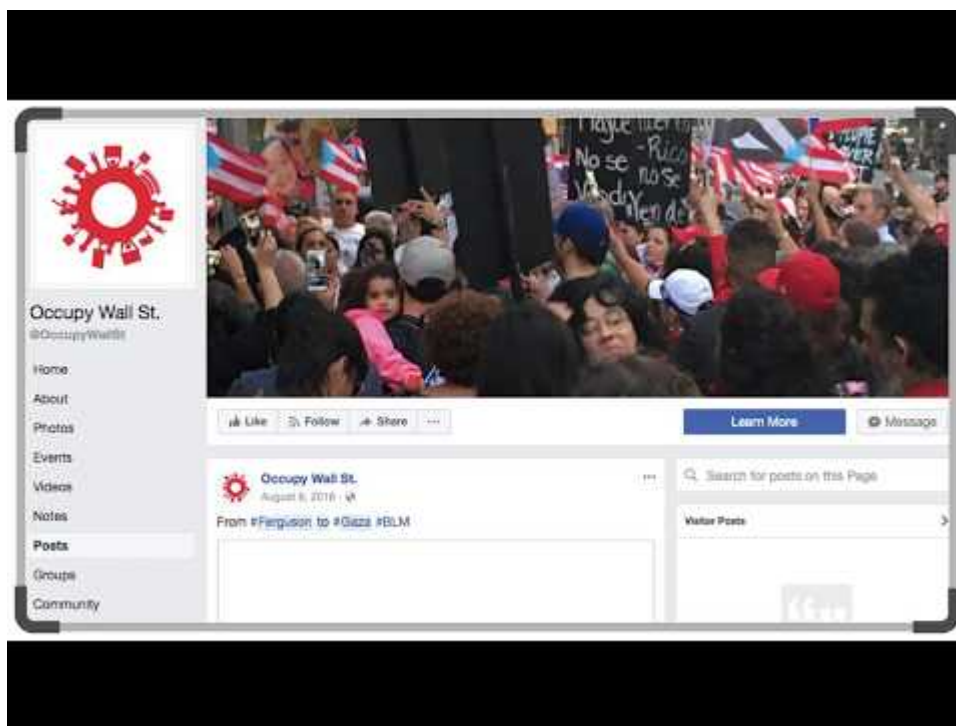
Occupy Wall St.
@OccupyWallSt

Home
About
Photos
Events
Videos
Notes
Posts
Groups
Community

Like
Follow
Share
···

Learn More
Message

Occupy Wall St.
August 6, 2016 ·
···
From #Ferguson to #Gaza #BLM

Search for posts on this Page

Visitor Posts

No se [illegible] Rico no se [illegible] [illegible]